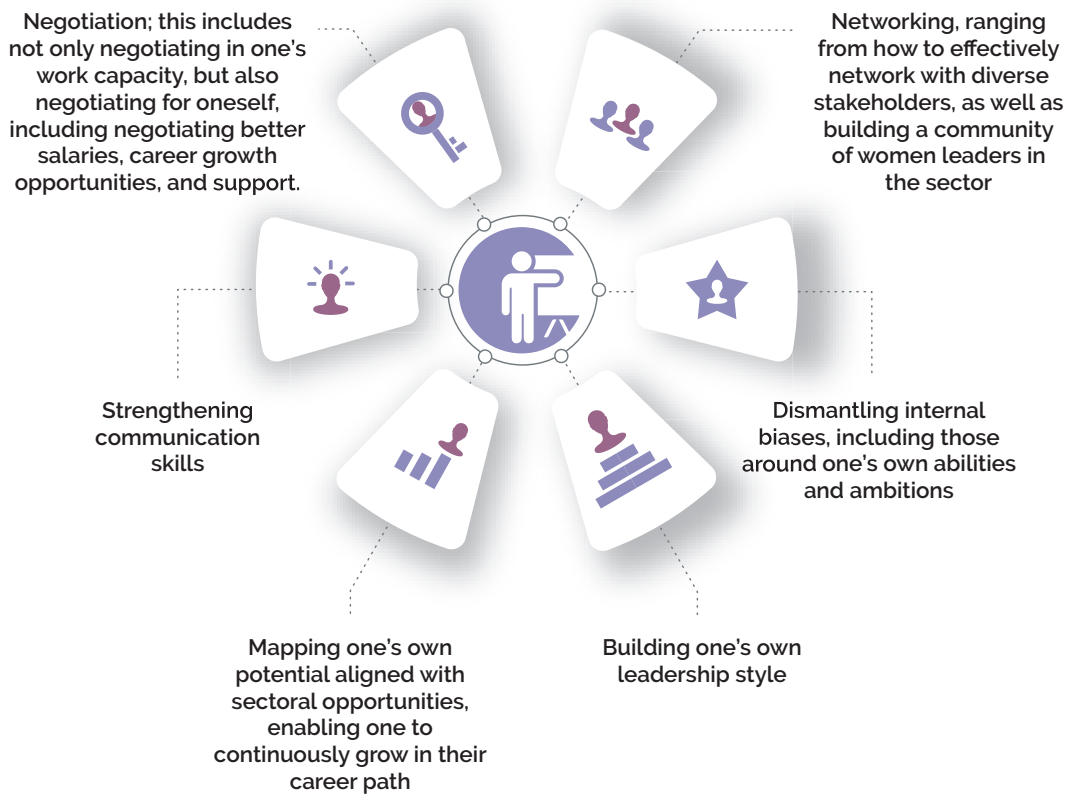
Negotiation; this includes not only negotiating in one's work capacity, but also negotiating for oneself, including negotiating better salaries, career growth opportunities, and support.

Networking, ranging from how to effectively network with diverse stakeholders, as well as building a community of women leaders in the sector

Strengthening communication skills

Dismantling internal biases, including those around one's own abilities and ambitions

Mapping one's own potential aligned with sectoral opportunities, enabling one to continuously grow in their career path

Building one's own leadership style